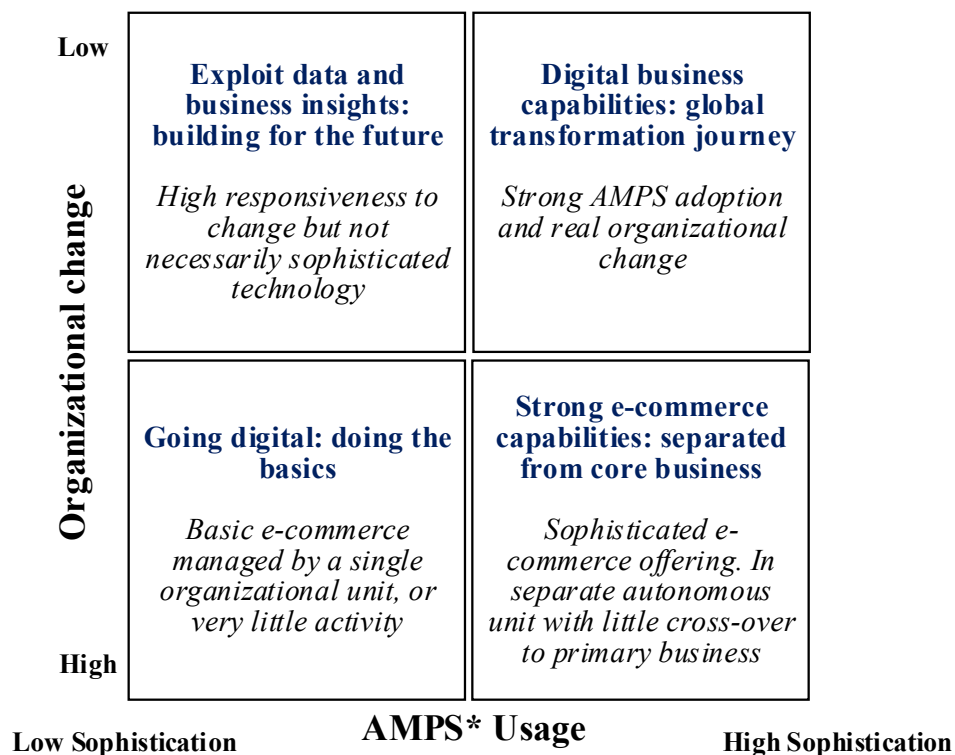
Low

Organizational change

High

Exploit data and business insights: building for the future

High responsiveness to change but not necessarily sophisticated technology

Digital business capabilities: global transformation journey

Strong AMPS adoption and real organizational change

Going digital: doing the basics

Basic e-commerce managed by a single organizational unit, or very little activity

Strong e-commerce capabilities: separated from core business

Sophisticated e-commerce offering. In separate autonomous unit with little cross-over to primary business

Low Sophistication

AMPS* Usage

High Sophistication